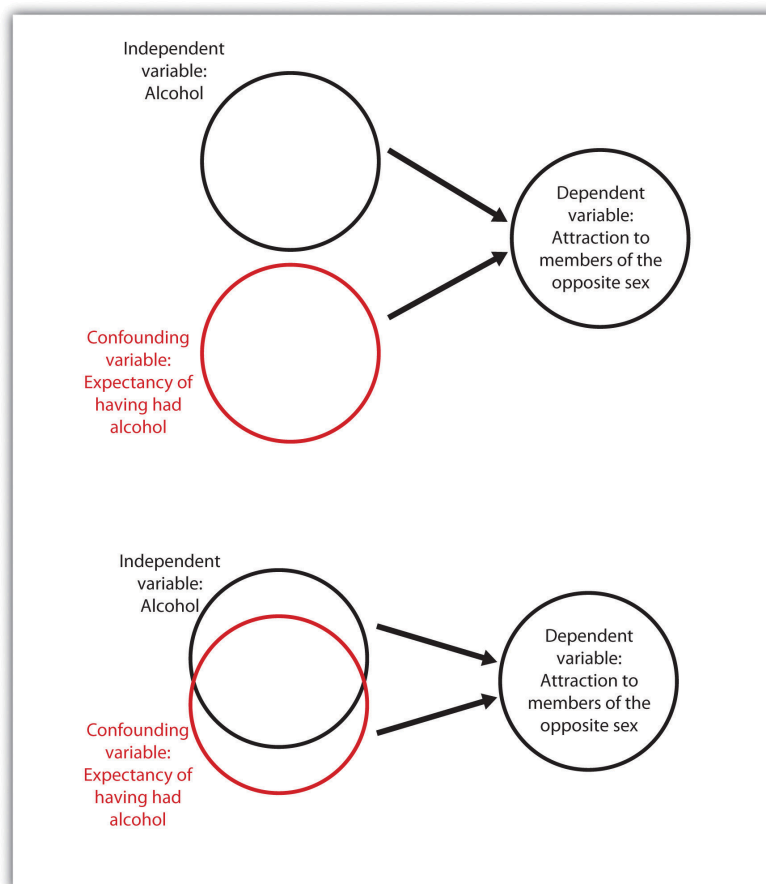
Independent variable: Alcohol

Dependent variable: Attraction to members of the opposite sex

Confounding variable: Expectancy of having had alcohol

Independent variable: Alcohol

Dependent variable: Attraction to members of the opposite sex

Confounding variable: Expectancy of having had alcohol